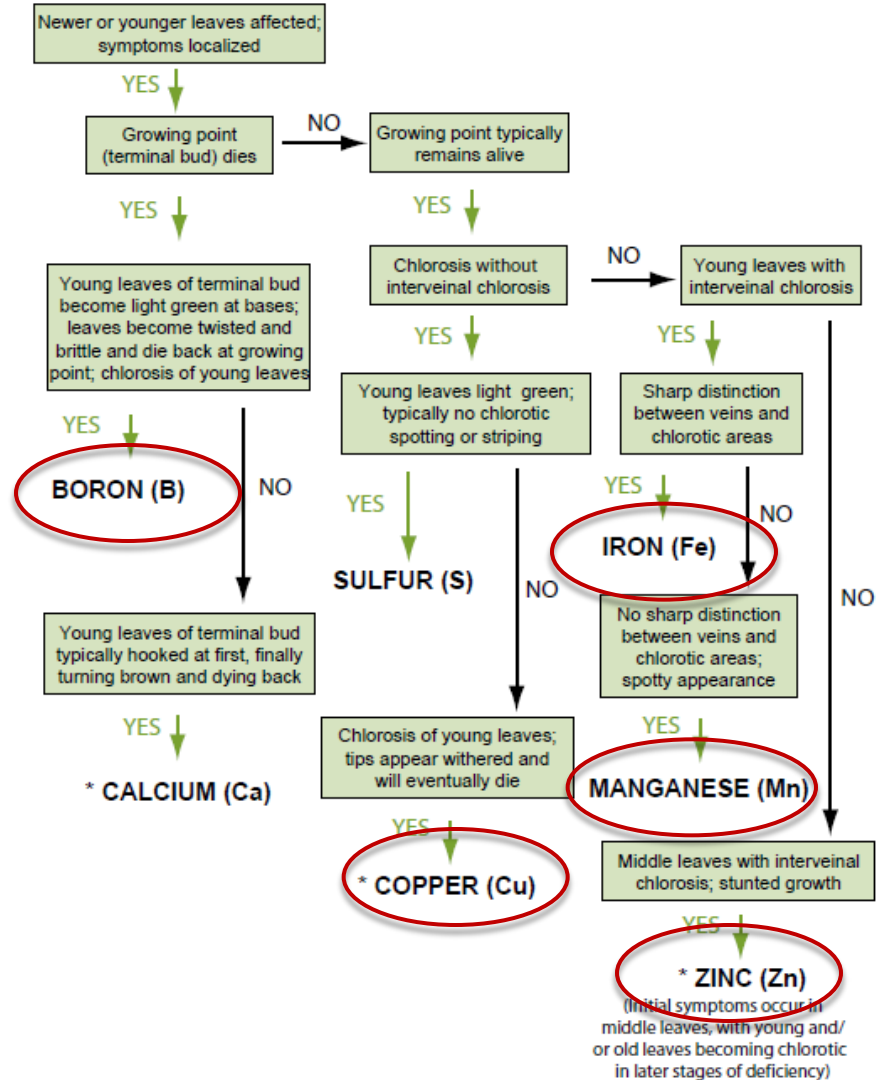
Newer or younger leaves affected; symptoms localized

YES

Growing point (terminal bud) dies

NO

Growing point typically remains alive

YES

YES

Young leaves of terminal bud become light green at bases; leaves become twisted and brittle and die back at growing point; chlorosis of young leaves

Chlorosis without interveinal chlorosis

NO

Young leaves with interveinal chlorosis

YES

YES

YES

Young leaves light green; typically no chlorotic spotting or striping

Sharp distinction between veins and chlorotic areas

BORON (B)

NO

YES

YES

NO

IRON (Fe)

SULFUR (S)

NO

NO

Young leaves of terminal bud typically hooked at first, finally turning brown and dying back

No sharp distinction between veins and chlorotic areas; spotty appearance

YES

YES

Chlorosis of young leaves; tips appear withered and will eventually die

* CALCIUM (Ca)

MANGANESE (Mn)

YES

* COPPER (Cu)

Middle leaves with interveinal chlorosis; stunted growth

YES

* ZINC (Zn)

(Initial symptoms occur in middle leaves, with young and/ or old leaves becoming chlorotic in later stages of deficiency)